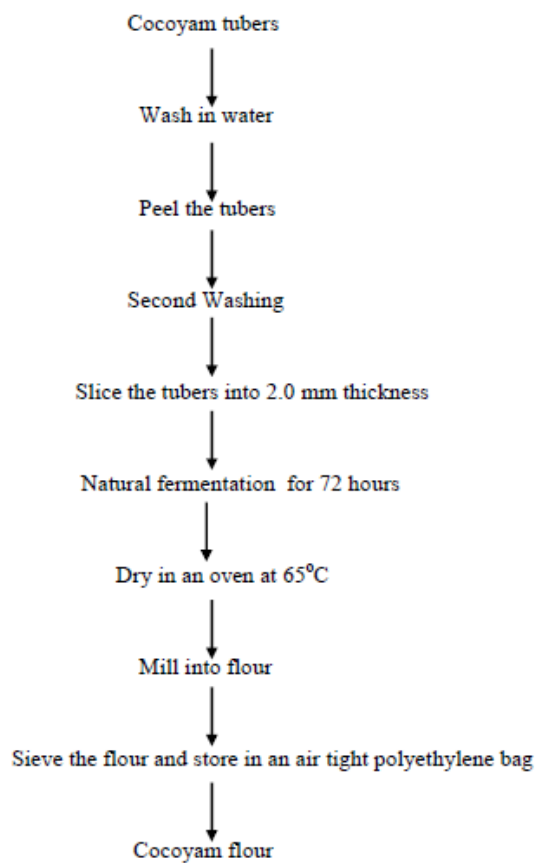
Cocoyam tubers

Wash in water

Peel the tubers

Second Washing

Slice the tubers into 2.0 mm thickness

Natural fermentation for 72 hours

Dry in an oven at $65^oC$

Mill into flour

Sieve the flour and store in an air tight polyethylene bag

Cocoyam flour